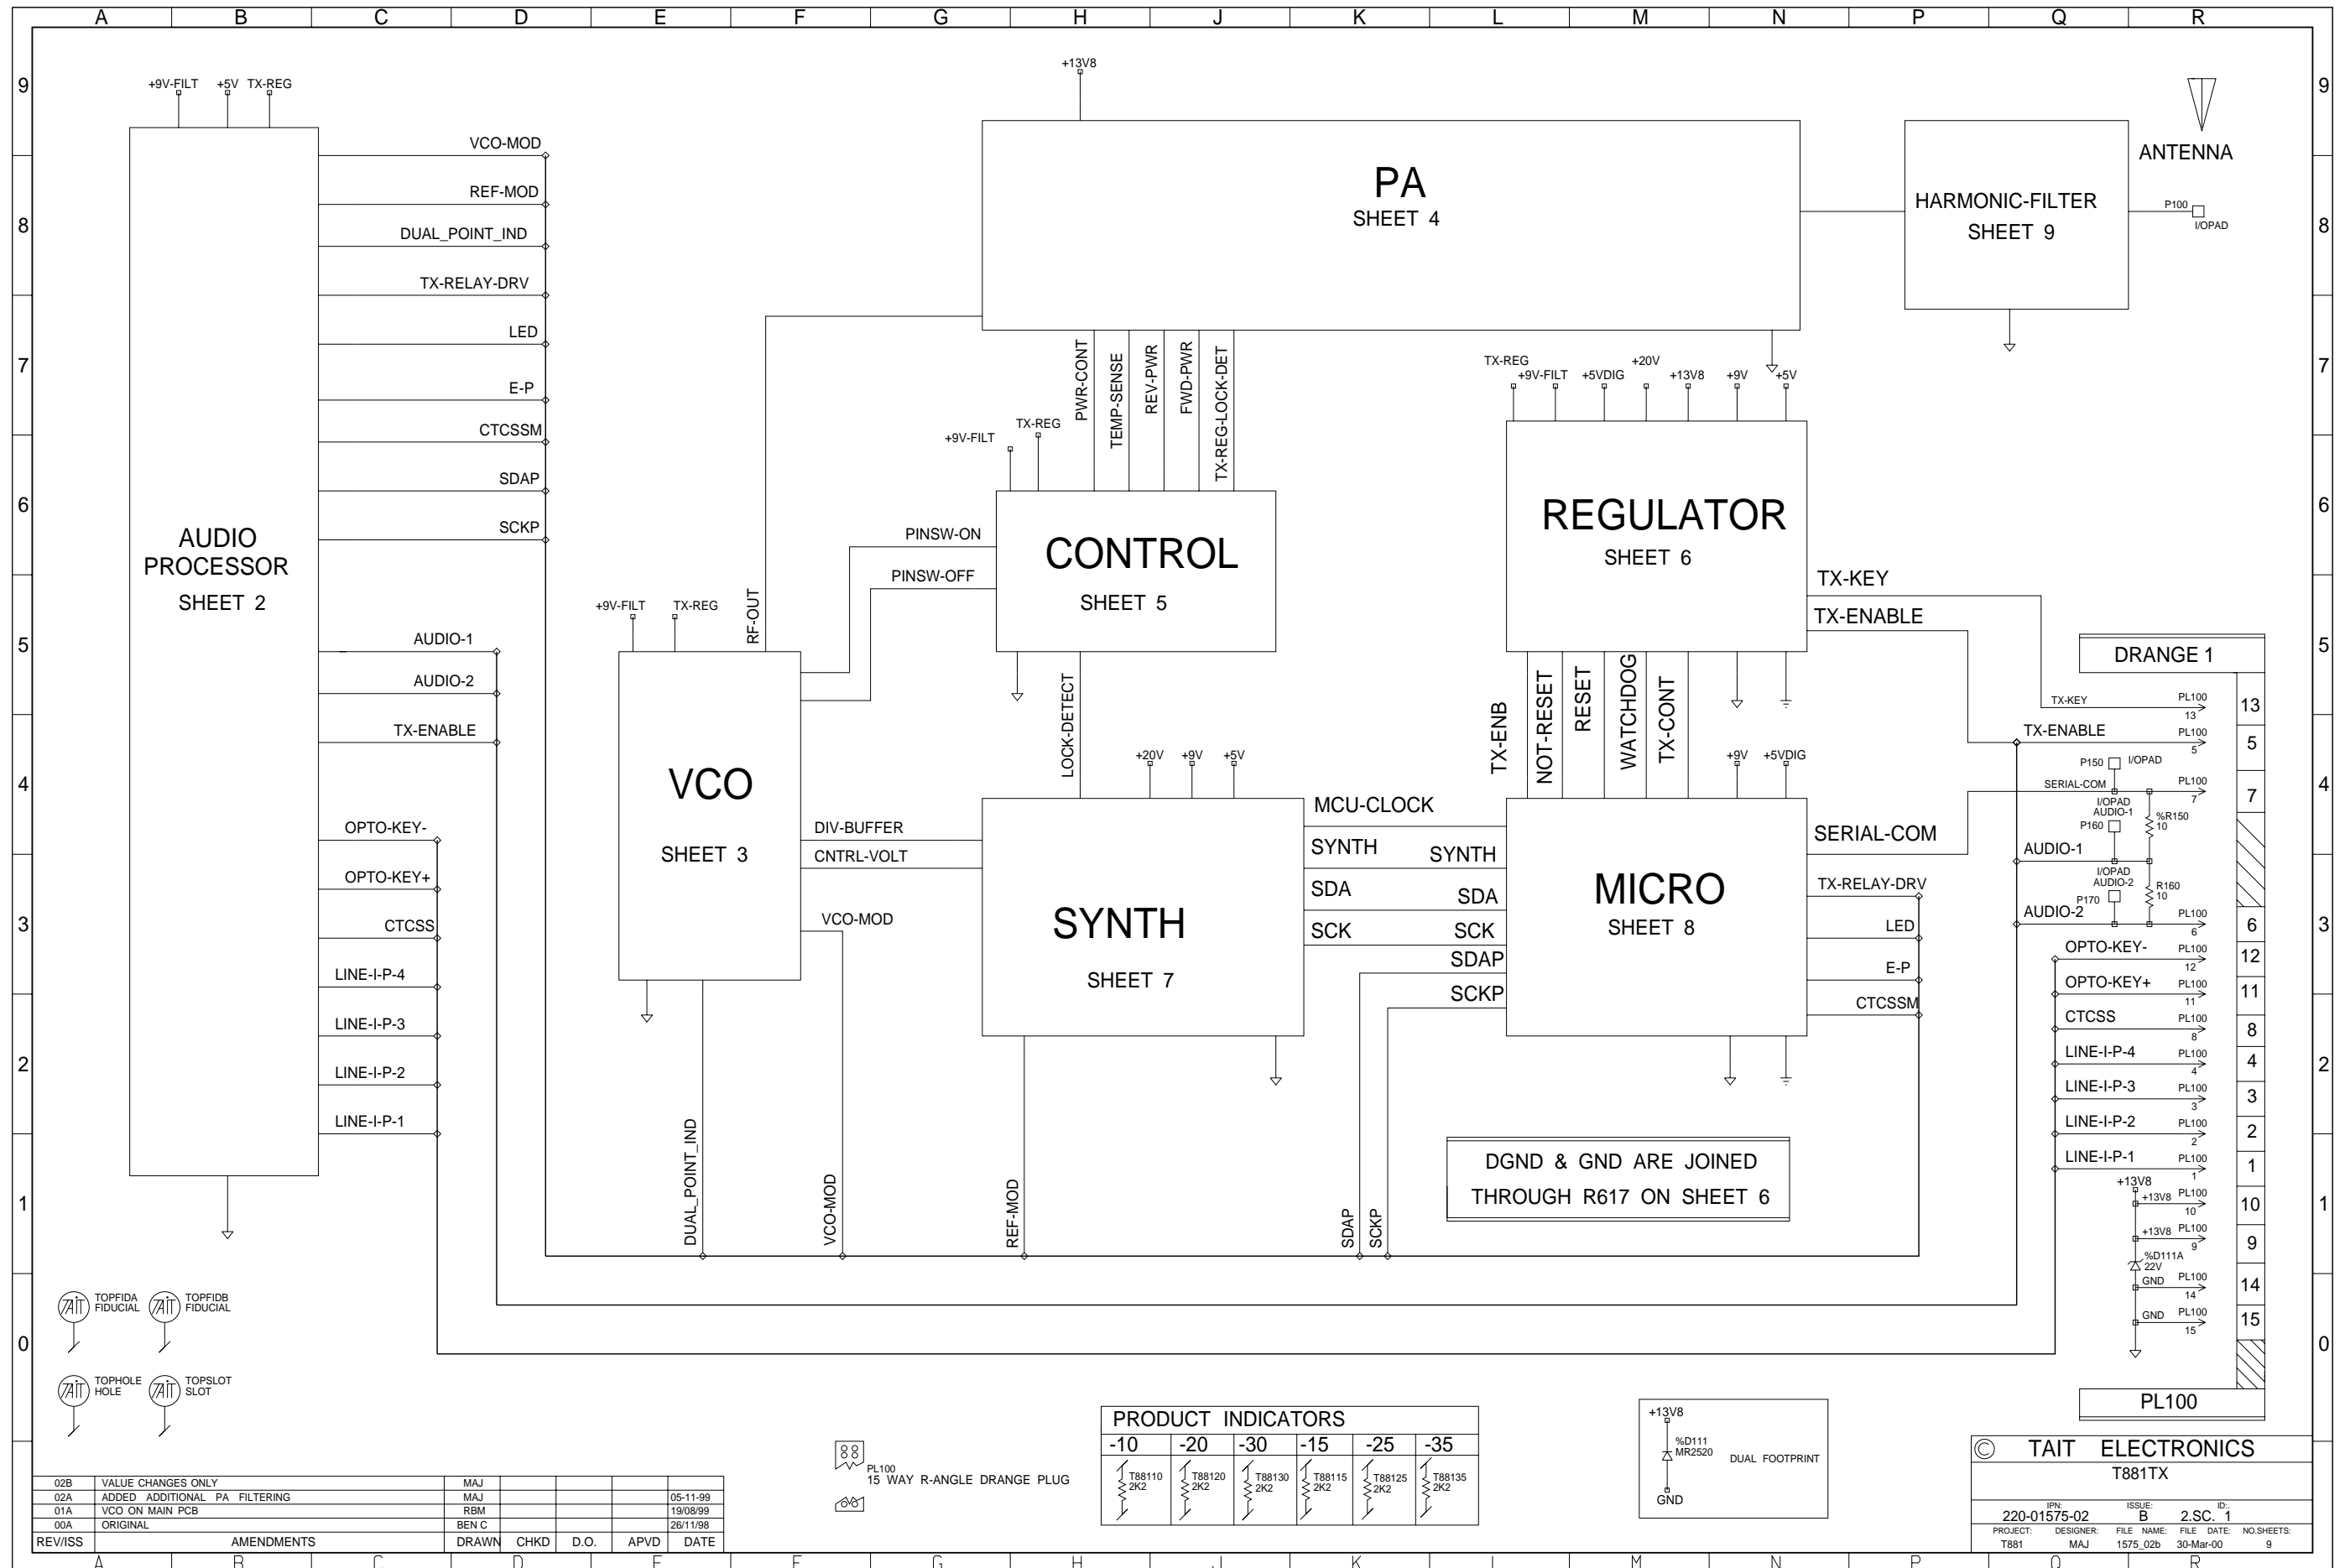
A B C D E F G H J K L M N P Q R

9 8 7 6 5 4 3 2 1 0

+9V-FILT +5V TX-REG

AUDIO PROCESSOR
SHEET 2

VCO-MOD
REF-MOD
DUAL_POINT_IND
TX-RELAY-DRV
LED
E-P
CTCSSM
SDAP
SCKP
AUDIO-1
AUDIO-2
TX-ENABLE
OPTO-KEY-
OPTO-KEY+
CTCSS
LINE-I-P-4
LINE-I-P-3
LINE-I-P-2
LINE-I-P-1

+13V8

PA
SHEET 4

HARMONIC-FILTER
SHEET 9

ANTENNA

P100 I/OPAD

PWR-CONT TEMP-SENSE REV-PWR FWD-PWR TX-REG-LOCK-DET

+9V-FILT TX-REG

CONTROL
SHEET 5

PINSW-ON
PINSW-OFF

TX-REG +9V-FILT +5VDIG +20V +13V8 +9V +5V

REGULATOR
SHEET 6

TX-KEY
TX-ENABLE

+9V-FILT TX-REG RF-OUT

VCO
SHEET 3

DIV-BUFFER
CNTRL-VOLT
VCO-MOD

LOCK-DETECT

+20V +9V +5V

SYNTH
SHEET 7

MCU-CLOCK
SYNTH
SDA
SCK
SYNTH
SDA
SCK
SDAP
SCKP

TX-ENB NOT-RESET RESET WATCHDOG TX-CONT

+9V +5VDIG

MICRO
SHEET 8

SERIAL-COM
TX-RELAY-DRV
LED
E-P
CTCSSM

DGND & GND ARE JOINED
THROUGH R617 ON SHEET 6

DUAL_POINT_IND VCO-MOD REF-MOD SDAP SCKP

DRANGE 1

TX-KEY PL100 13
TX-ENABLE PL100 5
P150 I/OPAD
SERIAL-COM PL100 7
I/OPAD AUDIO-1 P160 %R150 10
AUDIO-1
I/OPAD AUDIO-2 P170 R160 10
AUDIO-2 PL100 6
OPTO-KEY- PL100 12
OPTO-KEY+ PL100 11
CTCSS PL100 8
LINE-I-P-4 PL100 4
LINE-I-P-3 PL100 3
LINE-I-P-2 PL100 2
LINE-I-P-1 PL100 1
+13V8 +13V8 PL100 10
+13V8 PL100 9
%D111A 22V
GND PL100 14
GND PL100 15

13 5 7 6 12 11 8 4 3 2 1 10 9 14 15

PL100

TOPFIDA FIDUCIAL TOPFIDB FIDUCIAL
TOPHOLE HOLE TOPSLOT SLOT

PL100
15 WAY R-ANGLE DRANGE PLUG

PRODUCT INDICATORS

| -10 | -20 | -30 | -15 | -25 | -35 |
|---|---|---|---|---|---|
| T88110 2K2 | T88120 2K2 | T88130 2K2 | T88115 2K2 | T88125 2K2 | T88135 2K2 |

+13V8
%D111 MR2520
DUAL FOOTPRINT
GND

| 02B | VALUE CHANGES ONLY | MAJ | | | | |
|---|---|---|---|---|---|---|
| 02A | ADDED ADDITIONAL PA FILTERING | MAJ | | | | 05-11-99 |
| 01A | VCO ON MAIN PCB | RBM | | | | 19/08/99 |
| 00A | ORIGINAL | BEN C | | | | 26/11/98 |
| REV/ISS | AMENDMENTS | DRAWN | CHKD | D.O. | APVD | DATE |

© TAIT ELECTRONICS
T881TX
IPN: 220-01575-02 ISSUE: B ID: 2.SC. 1
PROJECT: T881 DESIGNER: MAJ FILE NAME: 1575_02b FILE DATE: 30-Mar-00 NO.SHEETS: 9